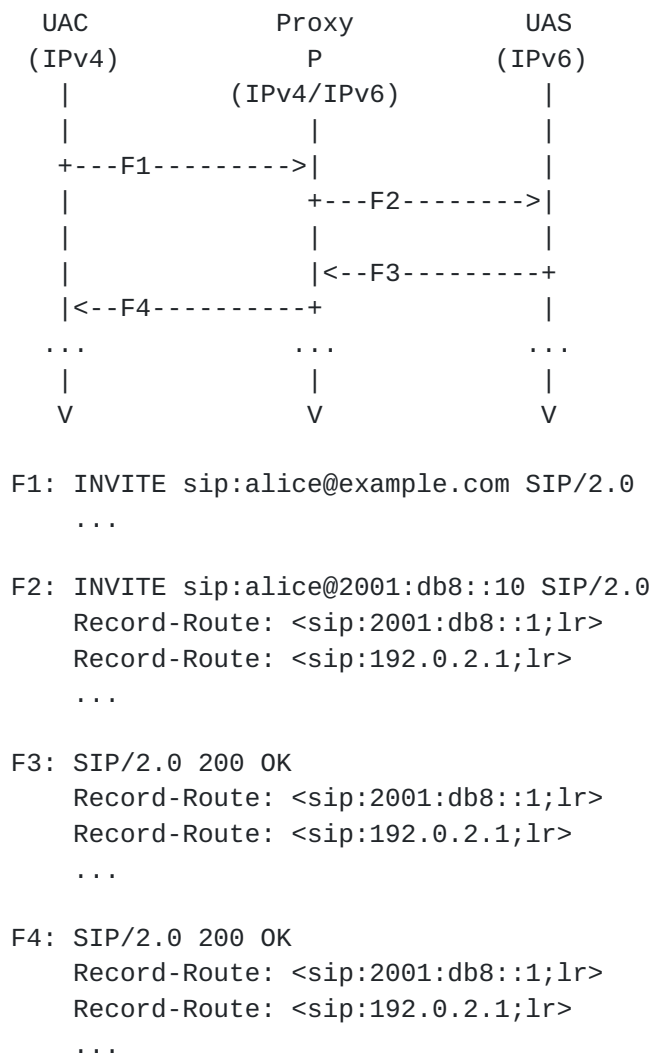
UAC Proxy UAS
(IPv4) P (IPv6)
(IPv4/IPv6)
F1
F2
F3
F4
...
...
...
V V V

F1: INVITE sip:alice@example.com SIP/2.0
...

F2: INVITE sip:alice@2001:db8::10 SIP/2.0
Record-Route: <sip:2001:db8::1;lr>
Record-Route: <sip:192.0.2.1;lr>
...

F3: SIP/2.0 200 OK
Record-Route: <sip:2001:db8::1;lr>
Record-Route: <sip:192.0.2.1;lr>
...

F4: SIP/2.0 200 OK
Record-Route: <sip:2001:db8::1;lr>
Record-Route: <sip:192.0.2.1;lr>
...